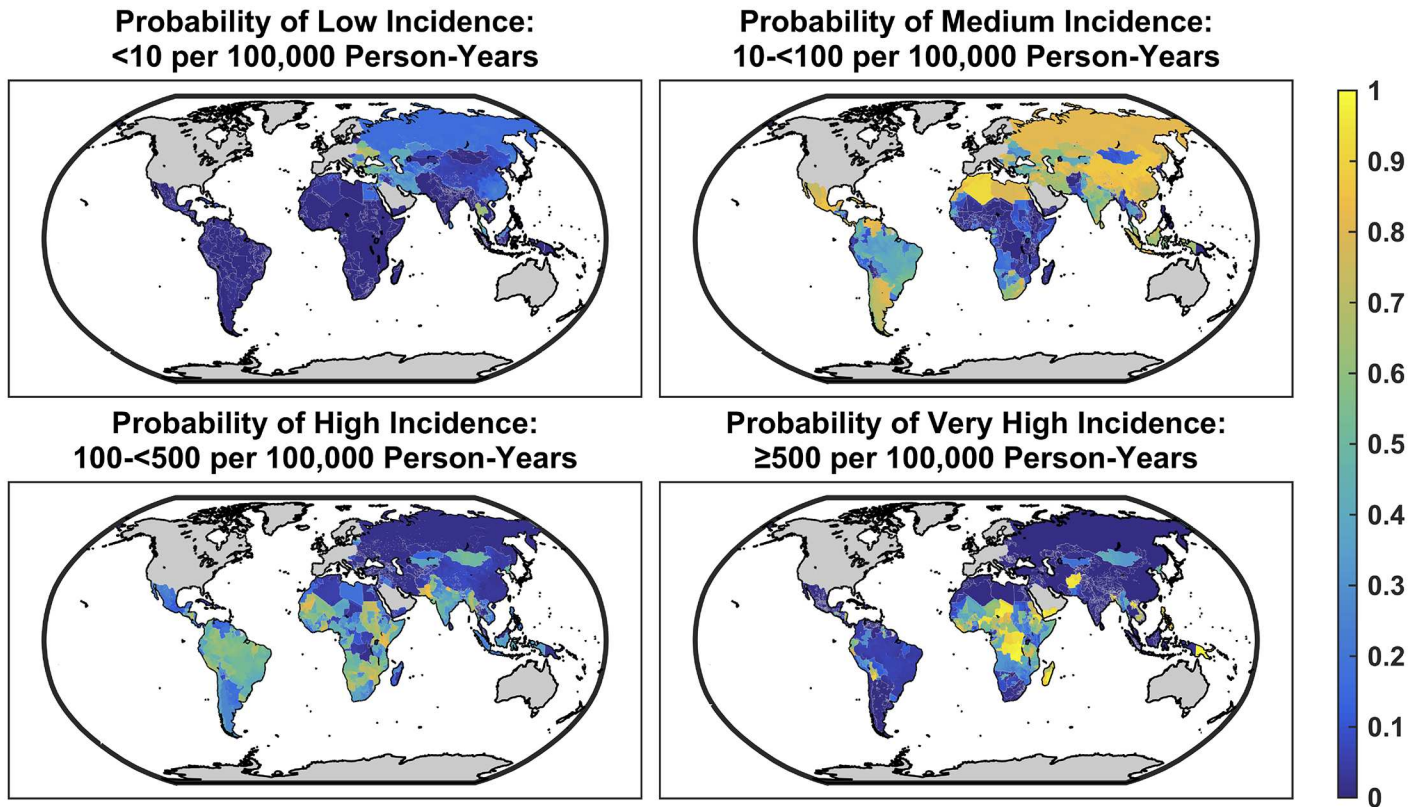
Probability of Low Incidence: <10 per 100,000 Person-Years

Probability of Medium Incidence: 10-<100 per 100,000 Person-Years

Probability of High Incidence: 100-<500 per 100,000 Person-Years

Probability of Very High Incidence: ≥500 per 100,000 Person-Years

1
0.9
0.8
0.7
0.6
0.5
0.4
0.3
0.2
0.1
0